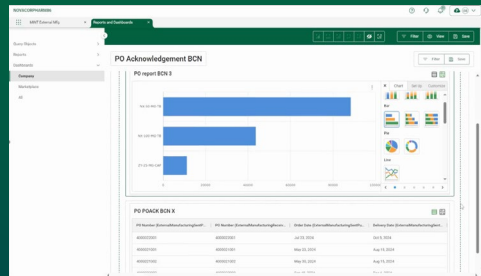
NOVOCORPHARMA

MINT External NEL

Reports and Dashboards

Saved Reports

Reports

Dashboards

Company

Marketplace

All

PO Acknowledgement BCN

Filter

View

Save

PO report BCN 3

Filter

Chart

Set Up

Customize

Bar

Pie

Line

NE-US-PAC-TB

NE-US-PAC-TB

TT-US-PRI-CGF

0

20000

40000

60000

80000

100000

120000

PO POACK BCN X

| PO Number (ExternalManufacturingConf... | PO Number (ExternalManufacturingServi... | Order Date (ExternalManufacturingConf... | Delivery Date (ExternalManufacturingConf... |
|---|---|---|---|
| 4000021001 | 4000021001 | Jul 23, 2024 | Oct 8, 2024 |
| 4000021001 | 4000021001 | Jul 23, 2024 | Oct 8, 2024 |
| 4000021002 | 4000021002 | May 30, 2024 | Aug 5, 2024 |
| 4000021002 | 4000021002 | May 30, 2024 | Aug 5, 2024 |
| 4000021003 | 4000021003 | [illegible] | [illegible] |